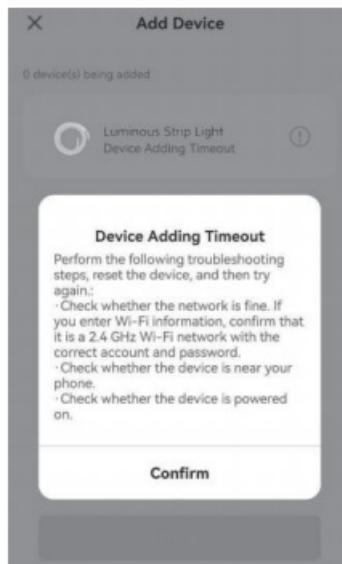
×

Add Device

0 device(s) being added

Luminous Strip Light
Device Adding Timeout

!

Device Adding Timeout

Perform the following troubleshooting steps, reset the device, and then try again.:
·Check whether the network is fine. If you enter Wi-Fi information, confirm that it is a 2.4 GHz Wi-Fi network with the correct account and password.
·Check whether the device is near your phone.
·Check whether the device is powered on.

Confirm